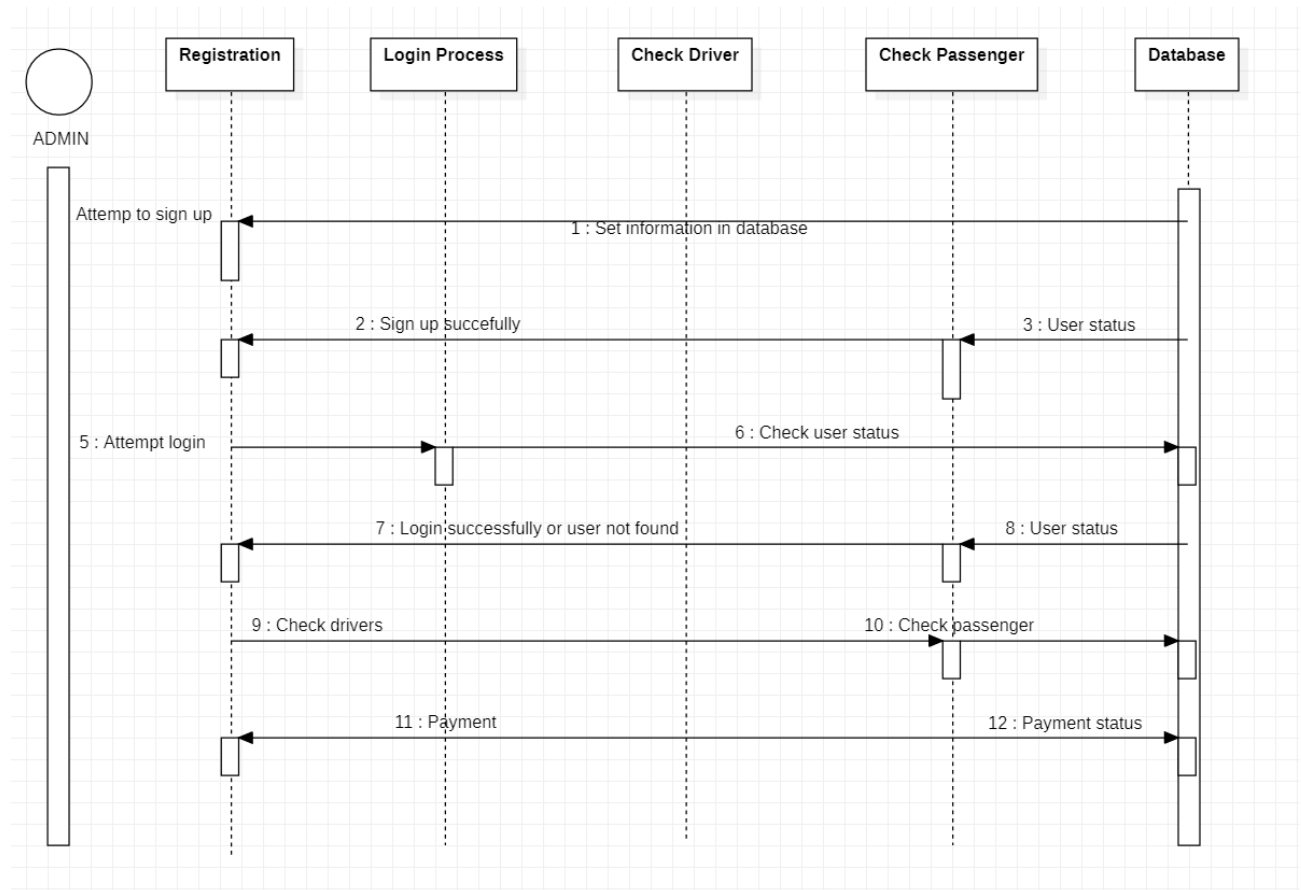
Registration

Login Process

Check Driver

Check Passenger

Database

ADMIN

Attemp to sign up

1 : Set information in database

2 : Sign up succefully

3 : User status

5 : Attempt login

6 : Check user status

7 : Login successfully or user not found

8 : User status

9 : Check drivers

10 : Check passenger

11 : Payment

12 : Payment status